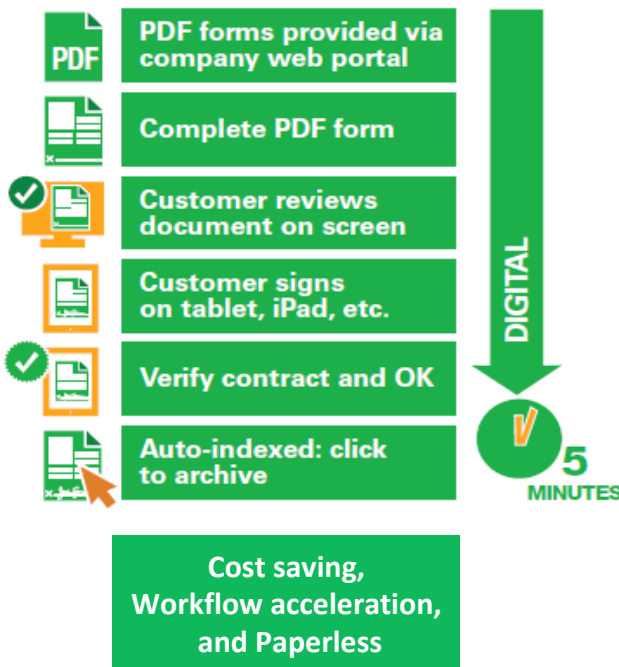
PDF

PDF forms provided via company web portal

Complete PDF form

Customer reviews document on screen

Customer signs on tablet, iPad, etc.

Verify contract and OK

Auto-indexed: click to archive

DIGITAL

5 MINUTES

Cost saving, Workflow acceleration, and Paperless